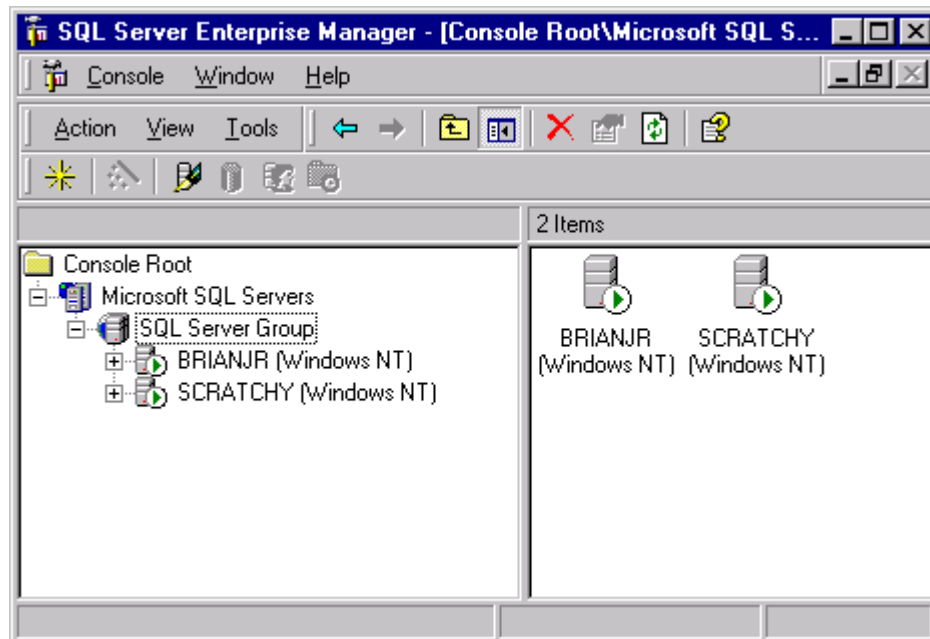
SQL Server Enterprise Manager - [Console Root\Microsoft SQL S...

Console Window Help

Action View Tools

2 Items

Console Root
Microsoft SQL Servers
SQL Server Group
BRIANJR (Windows NT)
SCRATCHY (Windows NT)

BRIANJR (Windows NT)
SCRATCHY (Windows NT)